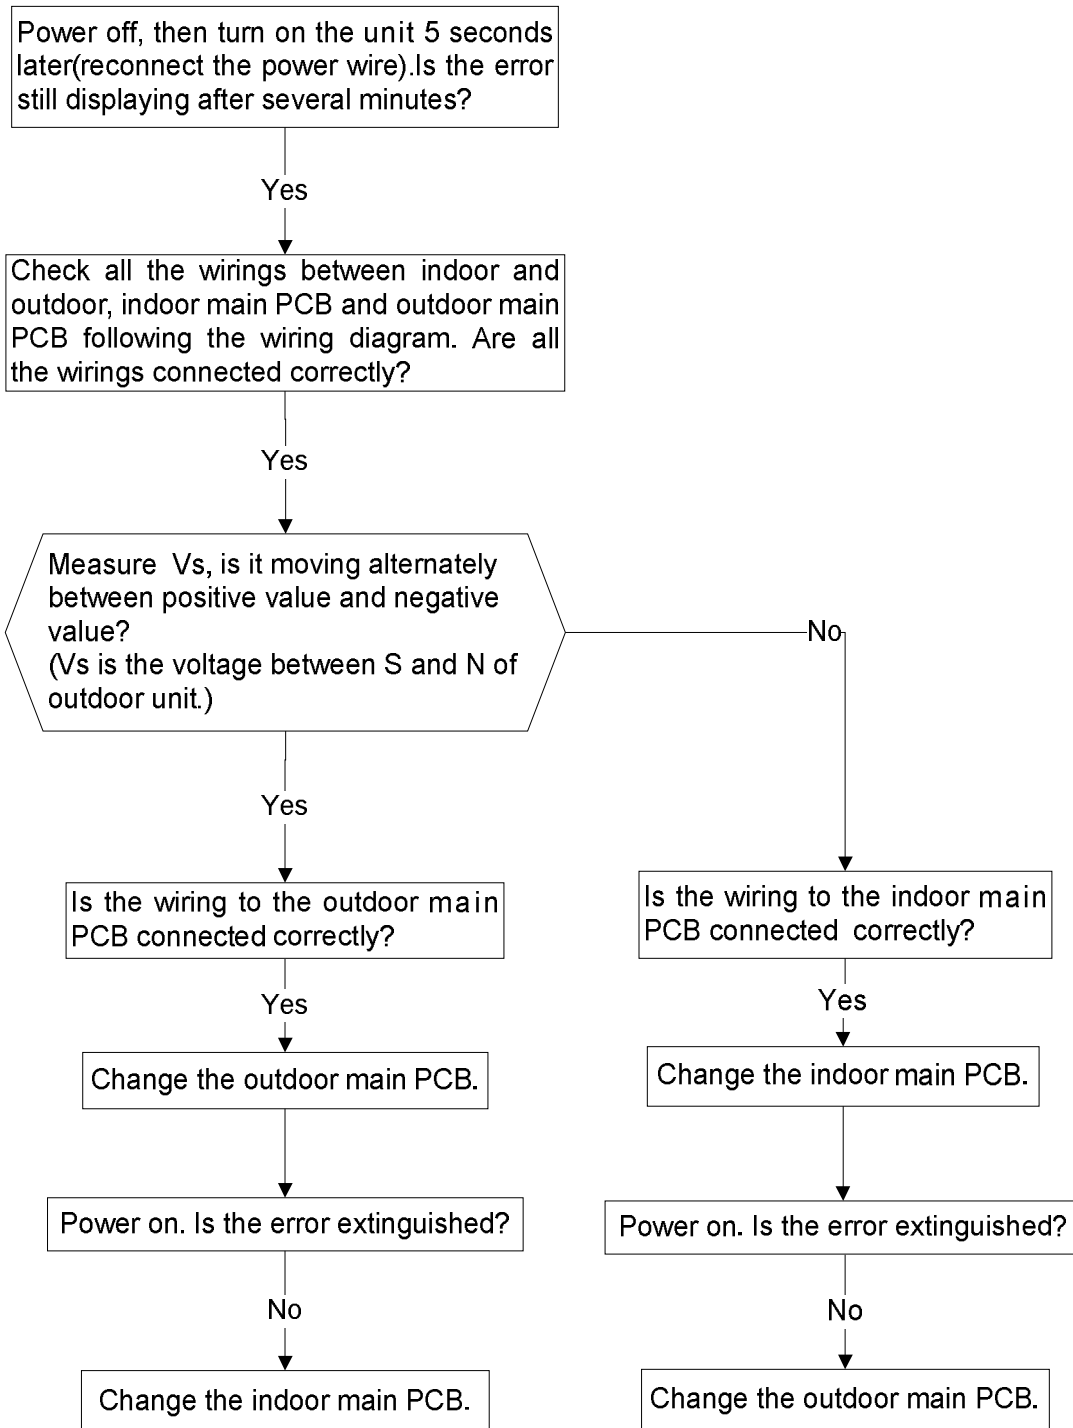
Power off, then turn on the unit 5 seconds later(reconnect the power wire).Is the error still displaying after several minutes?

Yes

Check all the wirings between indoor and outdoor, indoor main PCB and outdoor main PCB following the wiring diagram. Are all the wirings connected correctly?

Yes

Measure Vs, is it moving alternately between positive value and negative value?
(Vs is the voltage between S and N of outdoor unit.)

No

Yes

Is the wiring to the outdoor main PCB connected correctly?

Yes

Change the outdoor main PCB.

Power on. Is the error extinguished?

No

Change the indoor main PCB.

Is the wiring to the indoor main PCB connected correctly?

Yes

Change the indoor main PCB.

Power on. Is the error extinguished?

No

Change the outdoor main PCB.